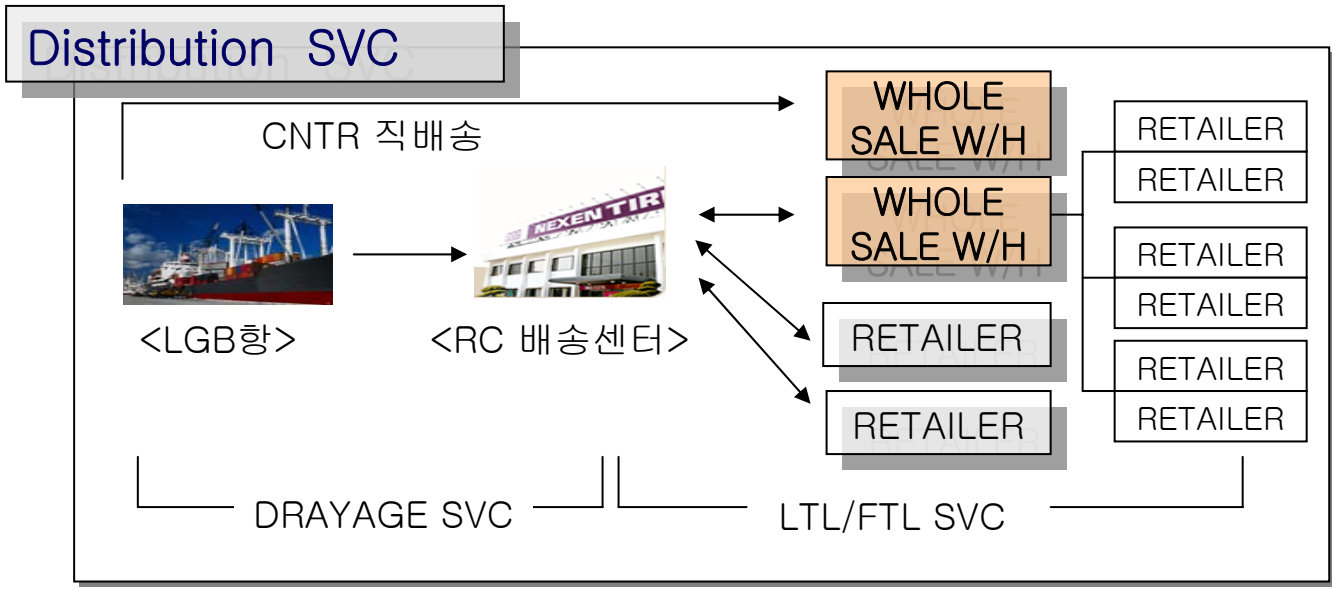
Distribution SVC

CNTR 직배송

WHOLE SALE W/H

WHOLE SALE W/H

RETAILER

RETAILER

RETAILER

RETAILER

RETAILER

RETAILER

RETAILER

RETAILER

NEXEN TIR

<LGB항>

<RC 배송센터>

DRAYAGE SVC

LTL/FTL SVC